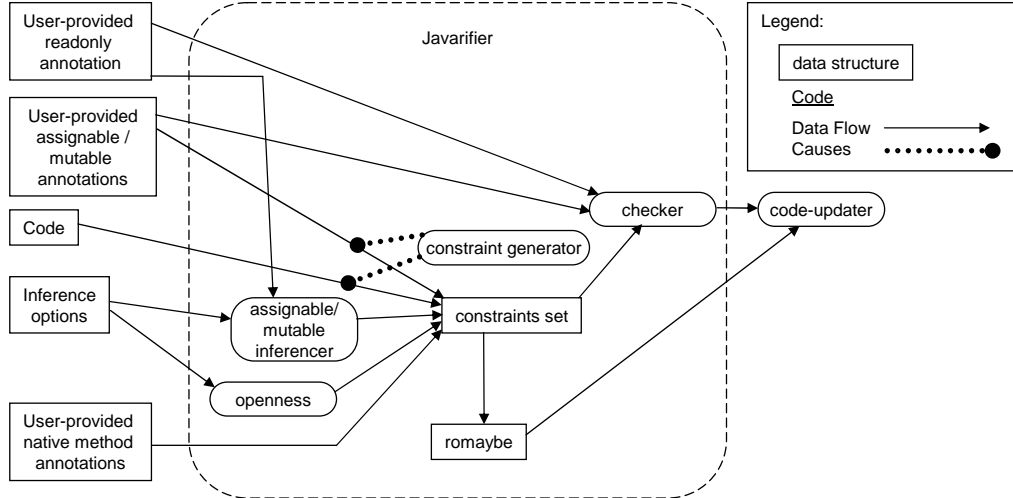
User-provided readonly annotation

User-provided assignable / mutable annotations

Code

Inference options

User-provided native method annotations

Javarifier

checker

constraint generator

assignable/ mutable inferencer

constraints set

openness

romaybe

code-updater

Legend:

data structure

Code

Data Flow

Causes